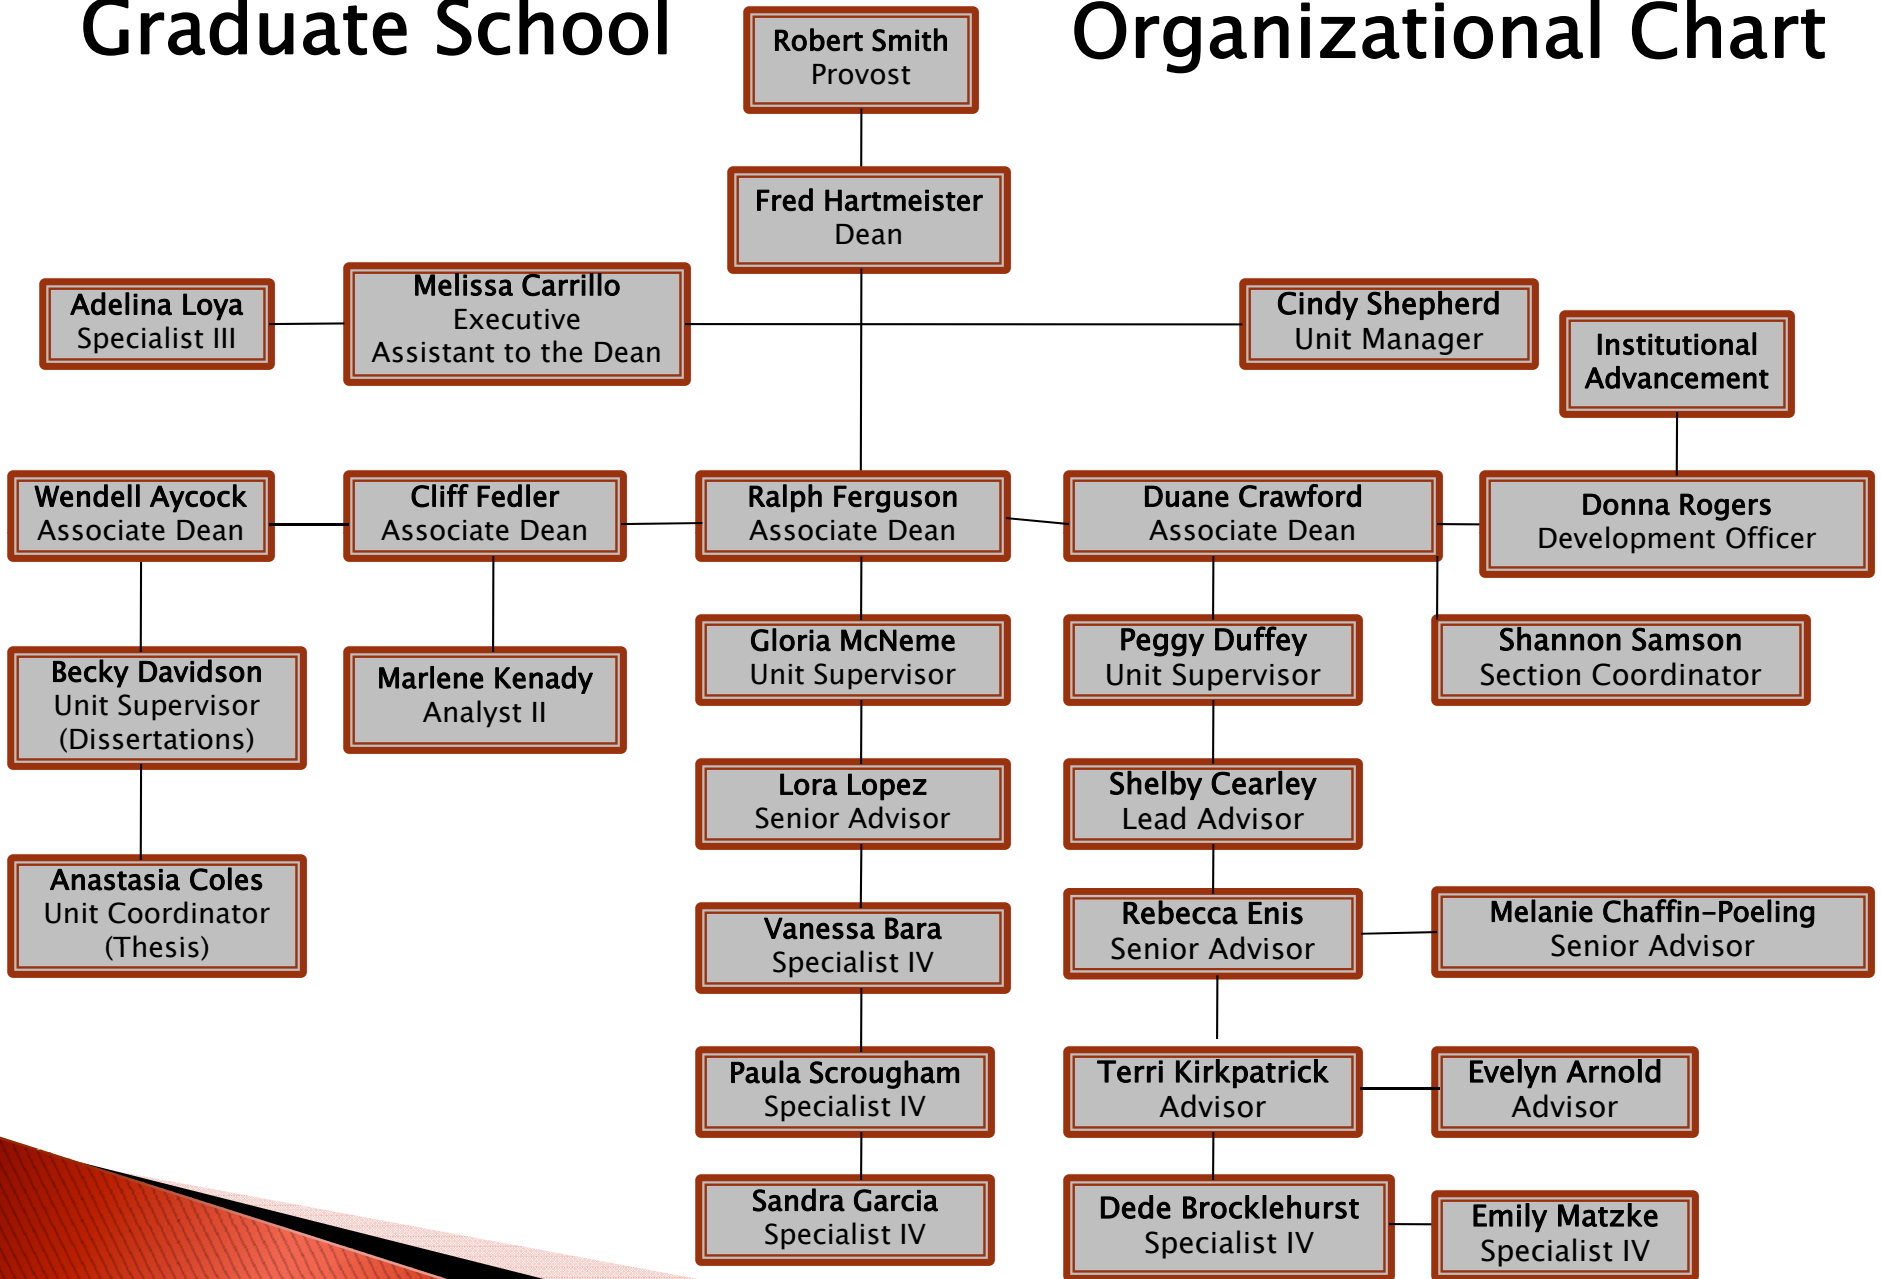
Graduate School Organizational Chart

Robert Smith
Provost

Fred Hartmeister
Dean

Adelina Loya
Specialist III

Melissa Carrillo
Executive
Assistant to the Dean

Cindy Shepherd
Unit Manager

Institutional
Advancement

Wendell Aycock
Associate Dean

Cliff Fedler
Associate Dean

Ralph Ferguson
Associate Dean

Duane Crawford
Associate Dean

Donna Rogers
Development Officer

Becky Davidson
Unit Supervisor
(Dissertations)

Marlene Kenady
Analyst II

Gloria McNeme
Unit Supervisor

Peggy Duffey
Unit Supervisor

Shannon Samson
Section Coordinator

Anastasia Coles
Unit Coordinator
(Thesis)

Lora Lopez
Senior Advisor

Shelby Cearley
Lead Advisor

Vanessa Bara
Specialist IV

Rebecca Enis
Senior Advisor

Melanie Chaffin-Poeling
Senior Advisor

Paula Scrougham
Specialist IV

Terri Kirkpatrick
Advisor

Evelyn Arnold
Advisor

Sandra Garcia
Specialist IV

Dede Brocklehurst
Specialist IV

Emily Matzke
Specialist IV